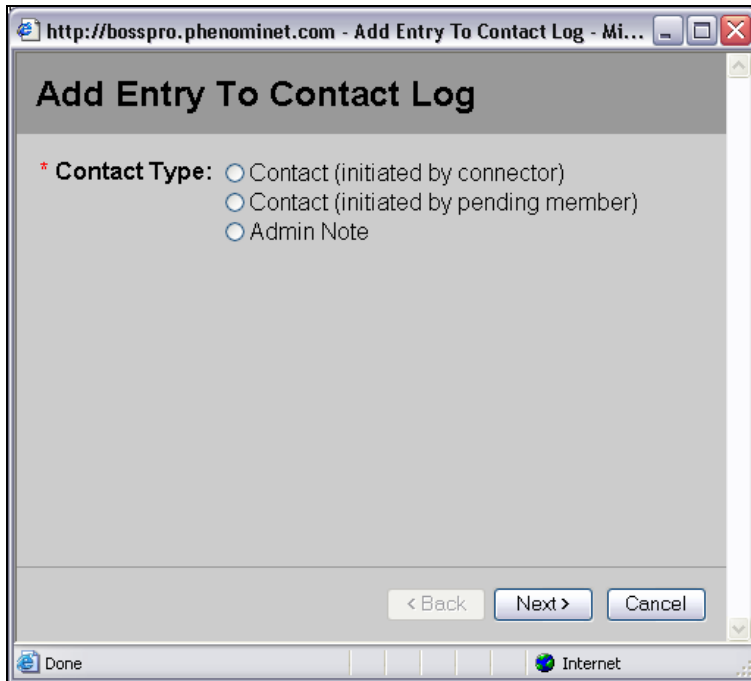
http://bosspro.phenominet.com - Add Entry To Contact Log - Mi...

Add Entry To Contact Log

* Contact Type: Contact (initiated by connector)
Contact (initiated by pending member)
Admin Note

< Back
Next >
Cancel

Done
Internet